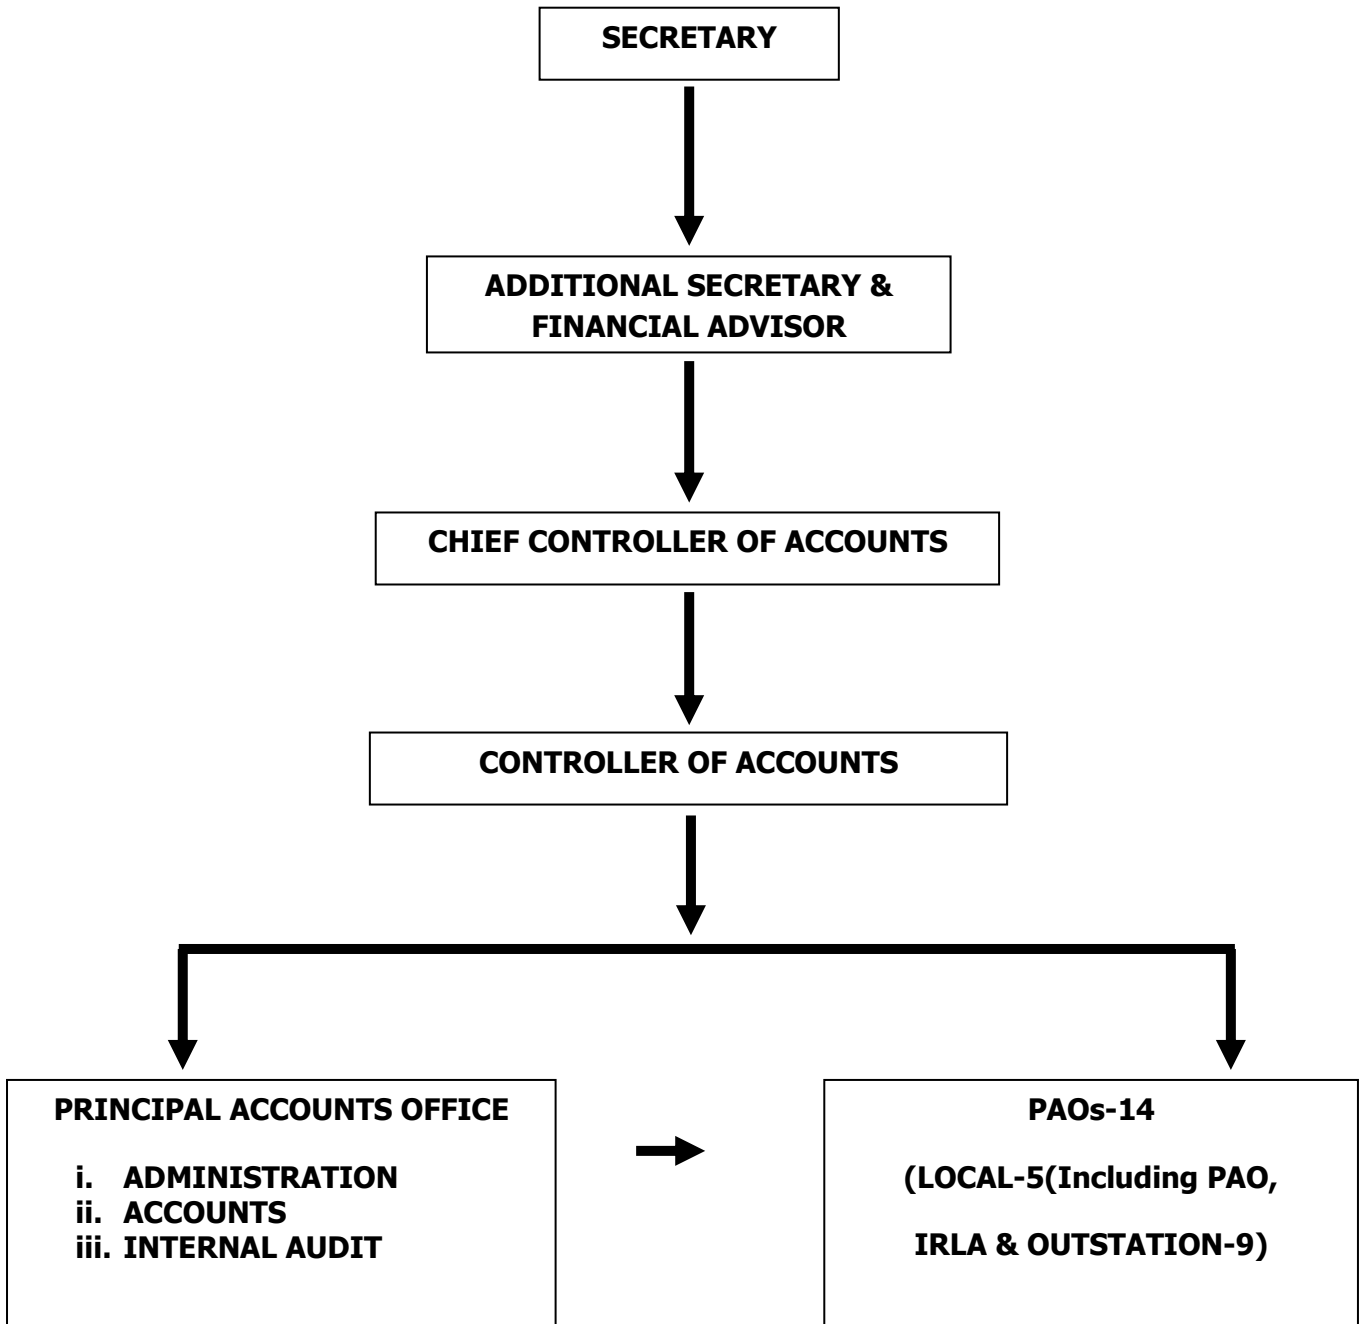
SECRETARY

ADDITIONAL SECRETARY & FINANCIAL ADVISOR

CHIEF CONTROLLER OF ACCOUNTS

CONTROLLER OF ACCOUNTS

PRINCIPAL ACCOUNTS OFFICE

i. ADMINISTRATION
ii. ACCOUNTS
iii. INTERNAL AUDIT

PAOs-14

(LOCAL-5(Including PAO,

IRLA & OUTSTATION-9)